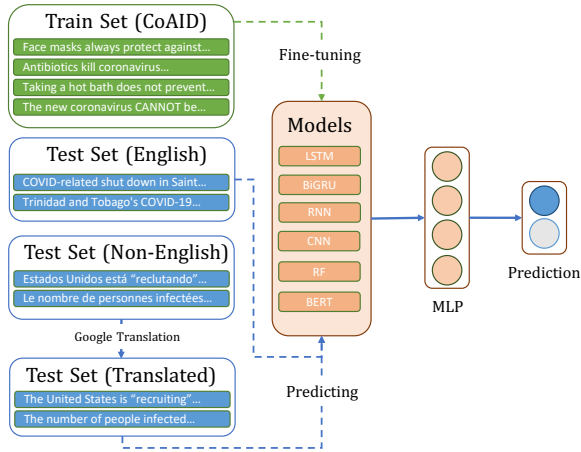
Train Set (CoAID)

Face masks always protect against...

Antibiotics kill coronavirus...

Taking a hot bath does not prevent...

The new coronavirus CANNOT be...

Fine-tuning

Test Set (English)

COVID-related shut down in Saint...

Trinidad and Tobago's COVID-19...

Test Set (Non-English)

Estados Unidos está "reclutando"...

Le nombre de personnes infectées...

Google Translation

Test Set (Translated)

The United States is "recruiting"...

The number of people infected...

Models

LSTM

BiGRU

RNN

CNN

RF

BERT

MLP

Prediction

Predicting